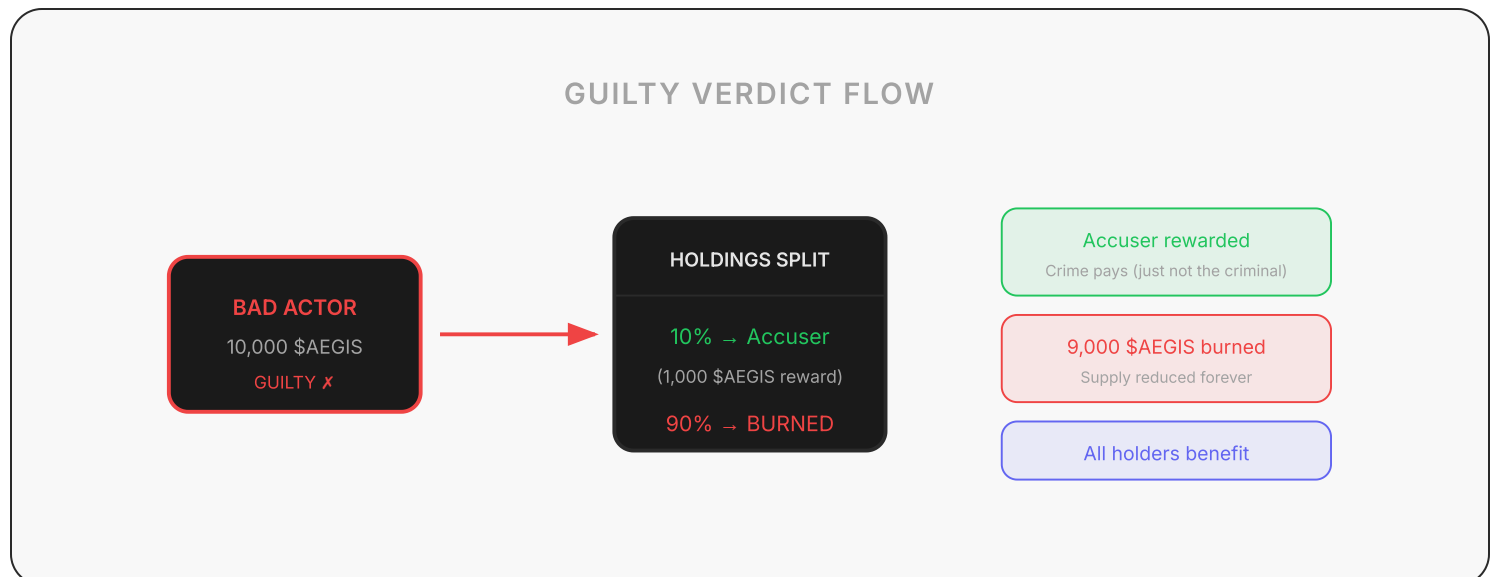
GUILTY VERDICT FLOW

BAD ACTOR
10,000 \$AEGIS
GUILTY ✗

HOLDINGS SPLIT

10% → Accuser
(1,000 \$AEGIS reward)
90% → BURNED

Accuser rewarded
Crime pays (just not the criminal)

9,000 \$AEGIS burned
Supply reduced forever

All holders benefit